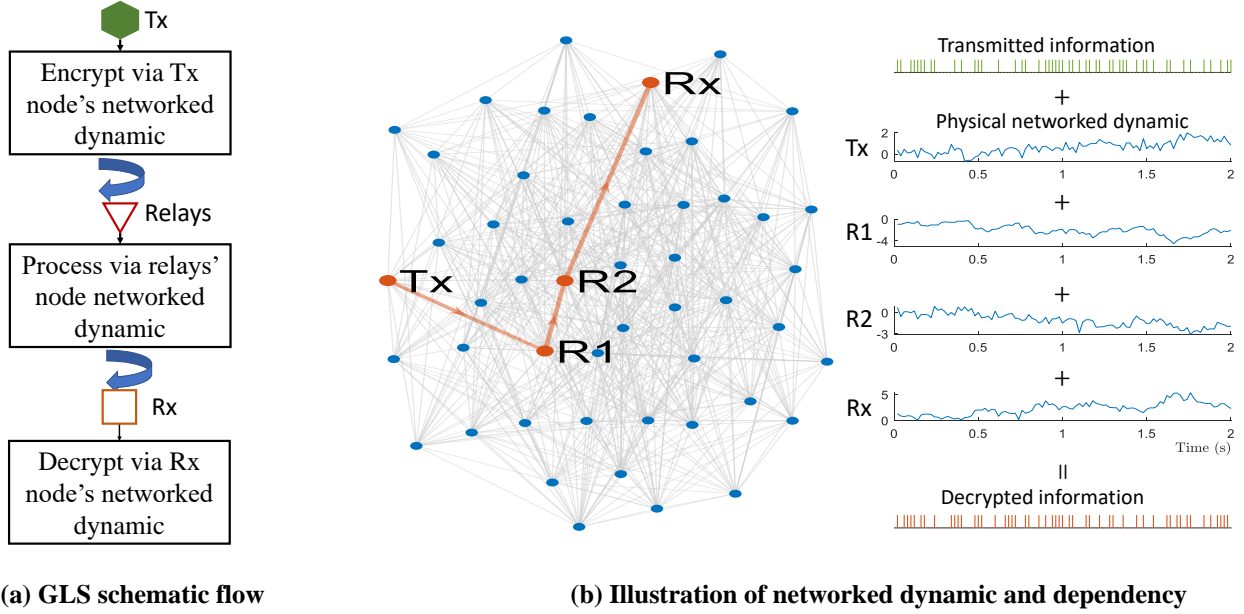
Tx

Encrypt via Tx node's networked dynamic

Relays

Process via relays' node networked dynamic

Rx

Decrypt via Rx node's networked dynamic

Rx

Tx

R2

R1

Transmitted information

+

Physical networked dynamic

Tx 2 0 0 0.5 1 1.5 2

+

R1 0 -4 0 0.5 1 1.5 2

+

R2 0 -3 0 0.5 1 1.5 2

+

Rx 5 0 0 0.5 1 1.5 2

Time (s)

||

Decrypted information

(a) GLS schematic flow

(b) Illustration of networked dynamic and dependency